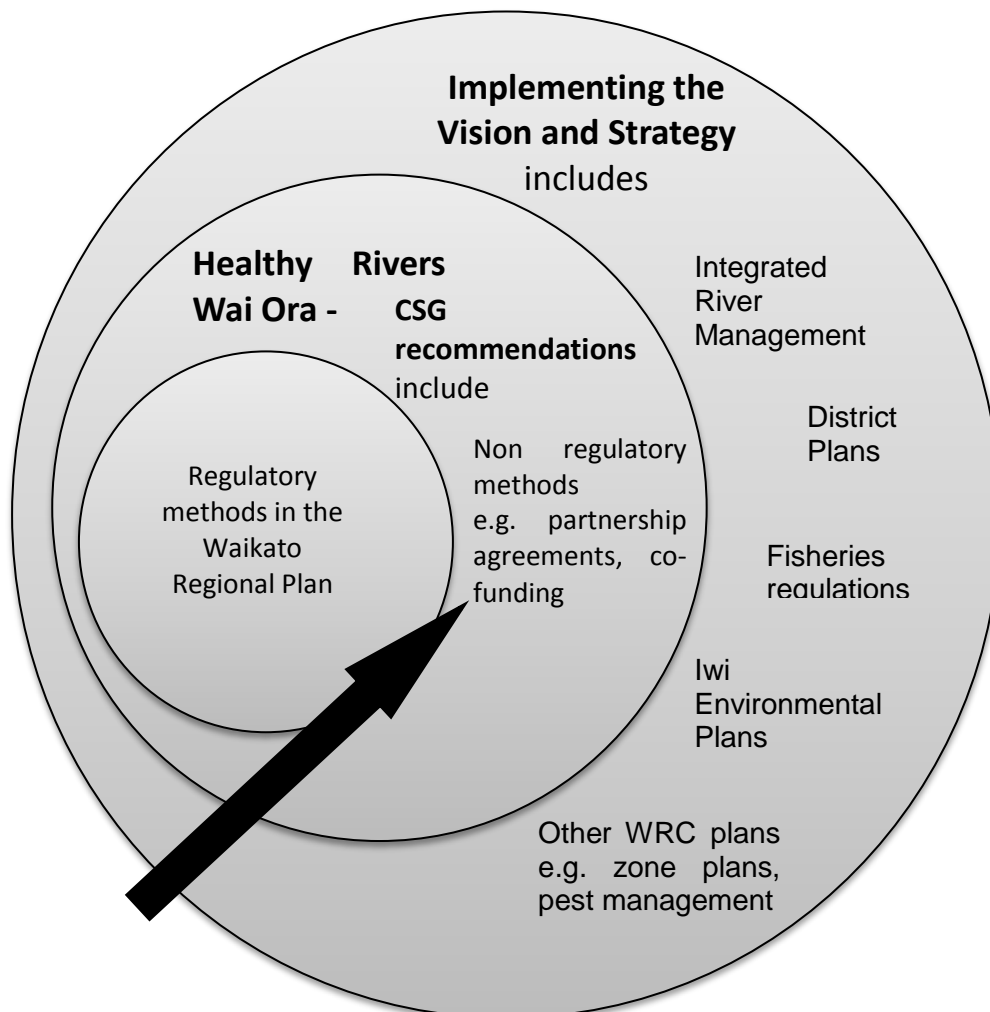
**Implementing the Vision and Strategy** includes

**Healthy Rivers Wai Ora - CSG recommendations** include

Regulatory methods in the Waikato Regional Plan

Non regulatory methods e.g. partnership agreements, co-funding

Integrated River Management

District Plans

Fisheries regulations

Iwi Environmental Plans

Other WRC plans e.g. zone plans, pest management